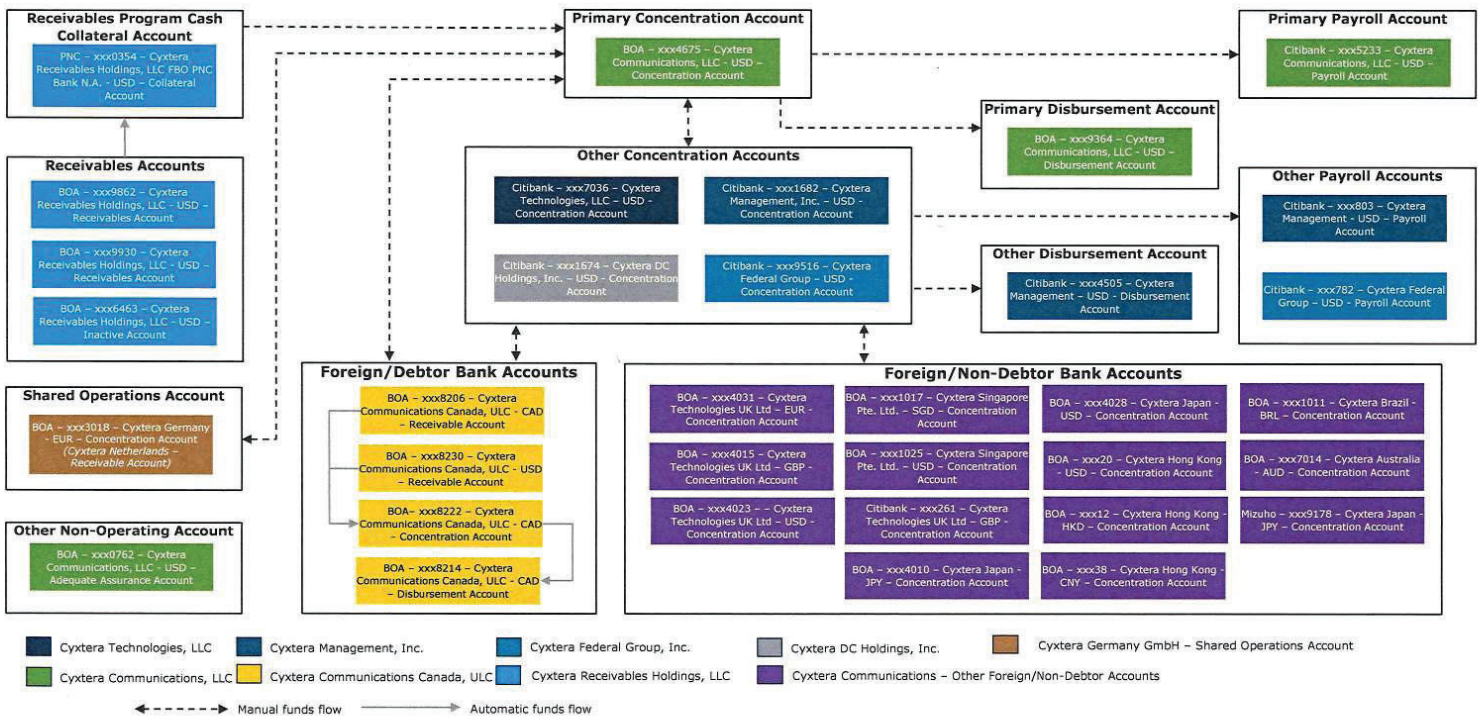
Receivables Program Cash Collateral Account

PNC – xxx0354 – Cyxtera Receivables Holdings, LLC FBO PNC Bank N.A. - USD – Collateral Account

Receivables Accounts

BOA – xxx9862 – Cyxtera Receivables Holdings, LLC - USD – Receivables Account

BOA – xxx9930 – Cyxtera Receivables Holdings, LLC - USD – Receivables Account

BOA – xxx6463 – Cyxtera Receivables Holdings, LLC - USD – Inactive Account

Shared Operations Account

BOA – xxx3018 – Cyxtera Germany - EUR – Concentration Account (Cyxtera Netherlands – Receivable Account)

Other Non-Operating Account

BOA – xxx0762 – Cyxtera Communications, LLC – USD – Adequate Assurance Account

Primary Concentration Account

BOA – xxx4675 – Cyxtera Communications, LLC - USD – Concentration Account

Other Concentration Accounts

Citibank – xxx7036 – Cyxtera Technologies, LLC - USD - Concentration Account

Citibank – xxx1682 – Cyxtera Management, Inc. – USD – Concentration Account

Citibank – xxx1674 – Cyxtera DC Holdings, Inc. – USD – Concentration Account

Citibank – xxx9516 – Cyxtera Federal Group – USD - Concentration Account

Primary Payroll Account

Citibank – xxx5233 – Cyxtera Communications, LLC – USD – Payroll Account

Primary Disbursement Account

BOA – xxx9364 – Cyxtera Communications, LLC – USD – Disbursement Account

Other Payroll Accounts

Citibank – xxx803 – Cyxtera Management - USD – Payroll Account

Citibank – xxx782 – Cyxtera Federal Group – USD – Payroll Account

Other Disbursement Account

Citibank – xxx4505 – Cyxtera Management – USD - Disbursement Account

Foreign/Debtor Bank Accounts

BOA – xxx8206 – Cyxtera Communications Canada, ULC - CAD – Receivable Account

BOA – xxx8230 – Cyxtera Communications Canada, ULC - USD – Receivable Account

BOA– xxx8222 – Cyxtera Communications Canada, ULC - CAD – Concentration Account

BOA – xxx8214 – Cyxtera Communications Canada, ULC - CAD – Disbursement Account

Foreign/Non-Debtor Bank Accounts

BOA – xxx4031 – Cyxtera Technologies UK Ltd – EUR - Concentration Account

BOA – xxx4015 – Cyxtera Technologies UK Ltd – GBP - Concentration Account

BOA – xxx4023 – - Cyxtera Technologies UK Ltd – USD - Concentration Account

BOA – xxx1017 – Cyxtera Singapore Pte. Ltd. – SGD – Concentration Account

BOA – xxx1025 – Cyxtera Singapore Pte. Ltd. – USD – Concentration Account

Citibank – xxx261 – Cyxtera Technologies UK Ltd – GBP - Concentration Account

BOA – xxx4010 – Cyxtera Japan - JPY – Concentration Account

BOA – xxx4028 – Cyxtera Japan - USD – Concentration Account

BOA – xxx20 – Cyxtera Hong Kong - USD – Concentration Account

BOA – xxx12 – Cyxtera Hong Kong - HKD – Concentration Account

BOA – xxx38 – Cyxtera Hong Kong - CNY – Concentration Account

BOA – xxx1011 – Cyxtera Brazil - BRL – Concentration Account

BOA – xxx7014 – Cyxtera Australia - AUD – Concentration Account

Mizuho – xxx9178 – Cyxtera Japan - JPY – Concentration Account

Cyxtera Technologies, LLC
Cyxtera Management, Inc.
Cyxtera Federal Group, Inc.
Cyxtera DC Holdings, Inc.
Cyxtera Germany GmbH – Shared Operations Account
Cyxtera Communications, LLC
Cyxtera Communications Canada, ULC
Cyxtera Receivables Holdings, LLC
Cyxtera Communications – Other Foreign/Non-Debtor Accounts

Manual funds flow
Automatic funds flow